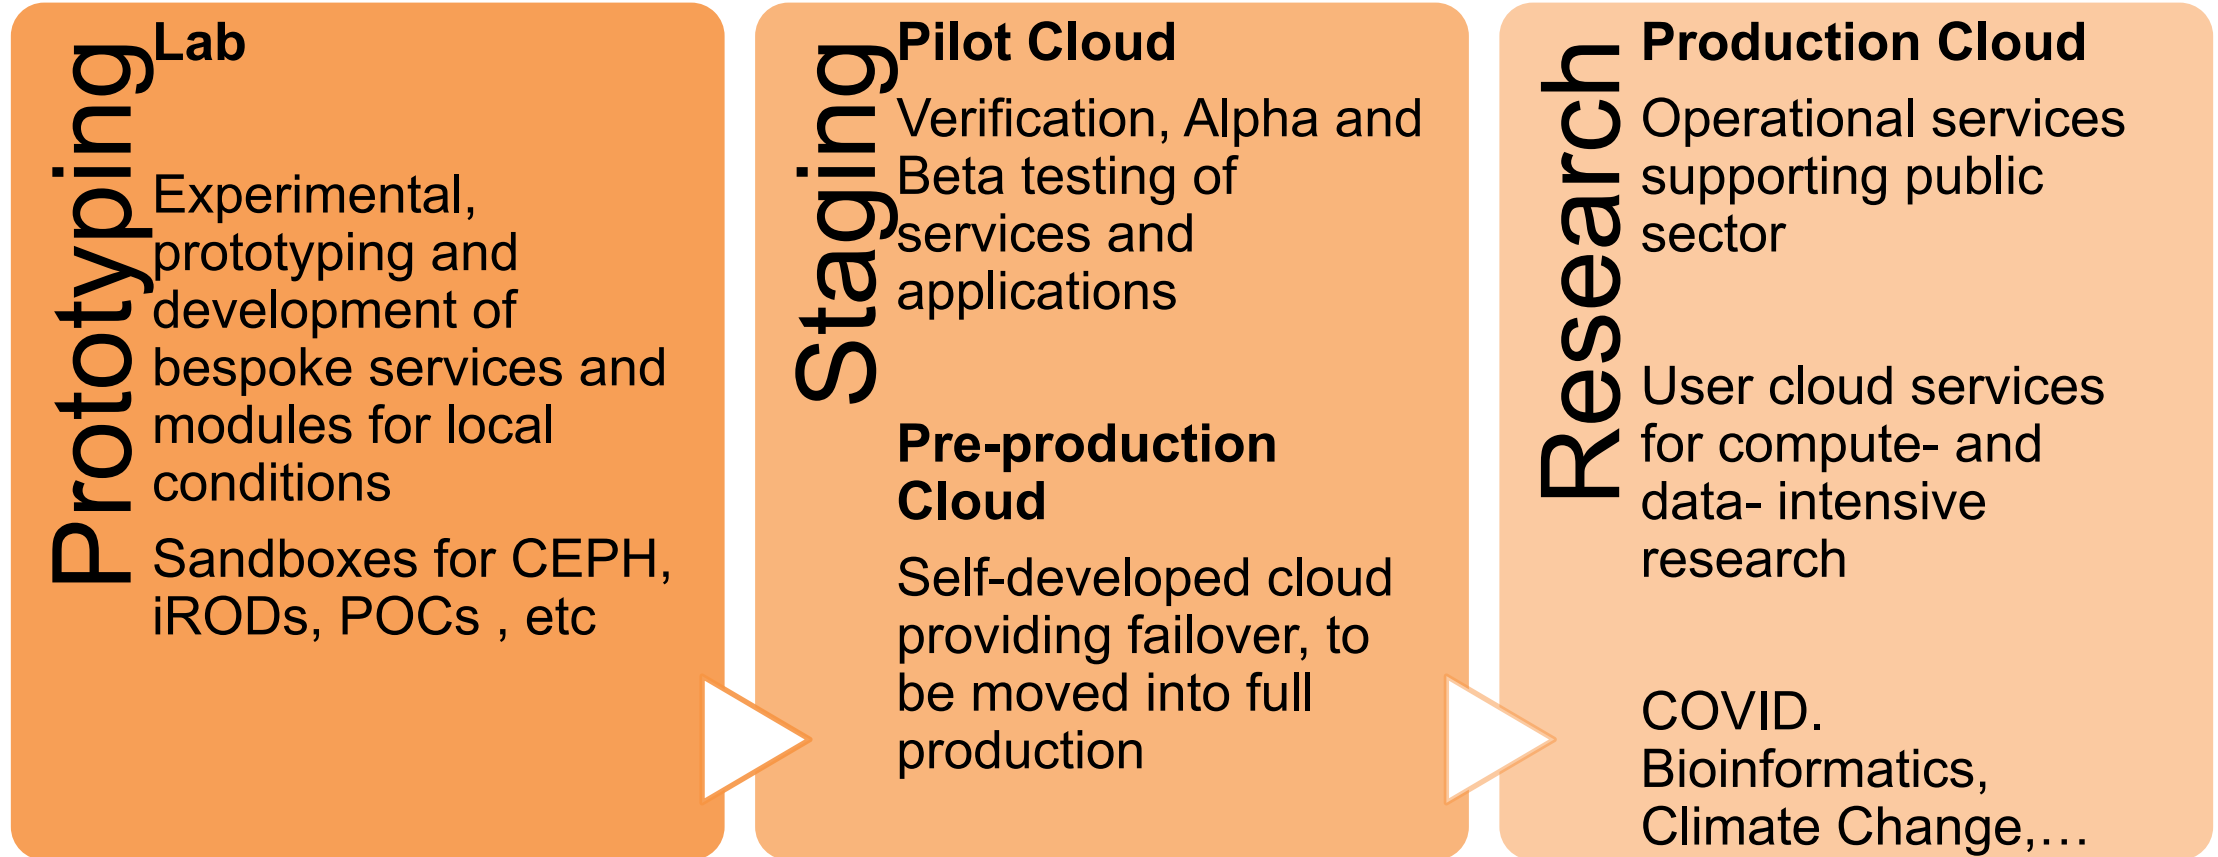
Prototyping

Lab

Experimental, prototyping and development of bespoke services and modules for local conditions

Sandboxes for CEPH, iRODs, POCs , etc

Staging

Pilot Cloud

Verification, Alpha and Beta testing of services and applications

Pre-production Cloud

Self-developed cloud providing failover, to be moved into full production

Research

Production Cloud

Operational services supporting public sector

User cloud services for compute- and data- intensive research

COVID. Bioinformatics, Climate Change,…